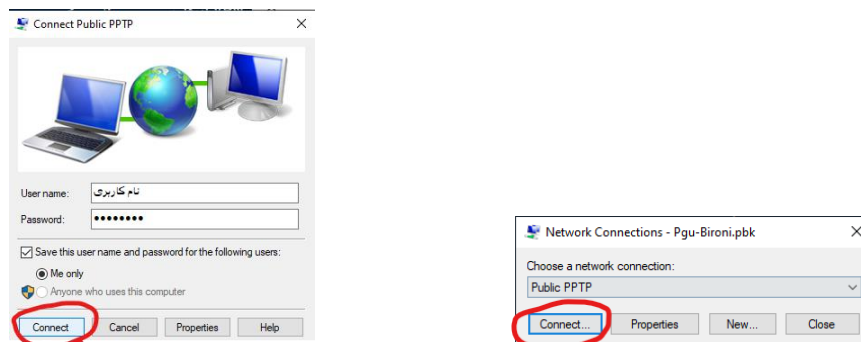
Connect Public PPTP

User name: نام کاربری
Password: ••••••••

Save this user name and password for the following users:
Me only
Anyone who uses this computer

Connect | Cancel | Properties | Help

Network Connections - Pgu-Bironi.pbk

Choose a network connection:
Public PPTP

Connect... | Properties | New... | Close